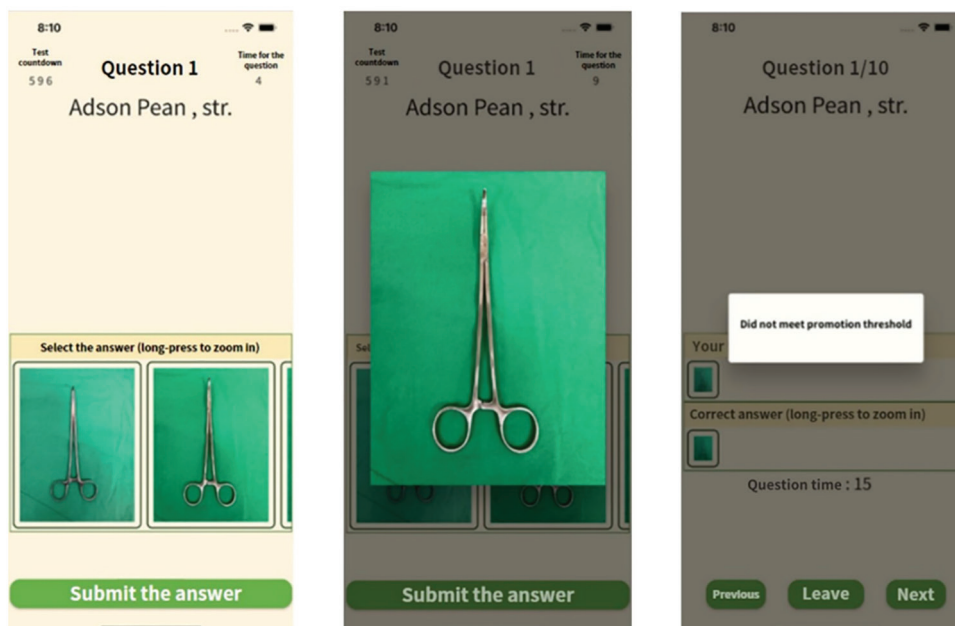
8:10

Test countdown
596

Question 1

Time for the question
4

Adson Pean , str.

Select the answer (long-press to zoom in)

Submit the answer

8:10

Test countdown
591

Question 1

Time for the question
9

Adson Pean , str.

Sel

Submit the answer

8:10

Question 1/10

Adson Pean , str.

Did not meet promotion threshold

Your

Correct answer (long-press to zoom in)

Question time : 15

Previous

Leave

Next